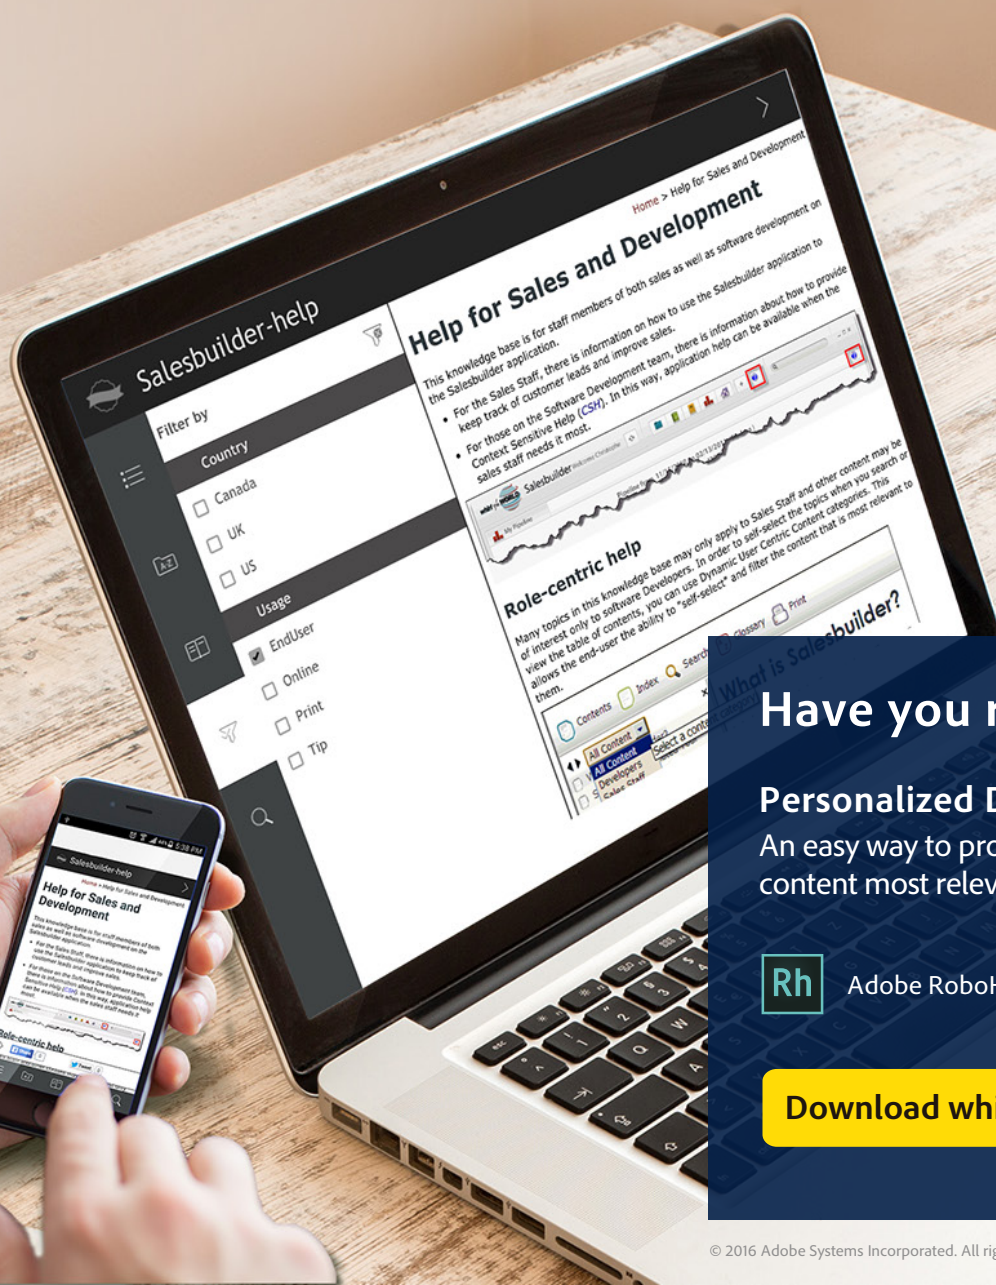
Salesbuilder-help

Filter by

Country

Canada

UK

US

Usage

EndUser

Online

Print

Tip

Home > Help for Sales and Development

Help for Sales and Development

This knowledge base is for staff members of both sales as well as software development on the Salesbuilder application.

• For the Sales Staff, there is information on how to use the Salesbuilder application to keep track of customer leads and improve sales.

• For those on the Software Development team, there is information about how to provide Context Sensitive Help (CSH). In this way, application help can be available when the sales staff needs it most.

Role-centric help

Many topics in this knowledge base may only apply to Sales Staff and other content may be of interest only to software Developers. In order to self-select the topics when you search or view the table of contents, you can use Dynamic User Centric Content categories. This allows the end-user the ability to "self-select" and filter the content that is most relevant to them.

Contents Index Search Glossary Print

All Content

All Content

Developers

What is Salesbuilder?

Salesbuilder-help

Help for Sales and Development

Role-centric help

Have you r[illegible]

Personalized D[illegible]

An easy way to pro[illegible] content most relev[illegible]

Rh

Adobe Roboh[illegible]

Download whi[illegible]

© 2016 Adobe Systems Incorporated. All ri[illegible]